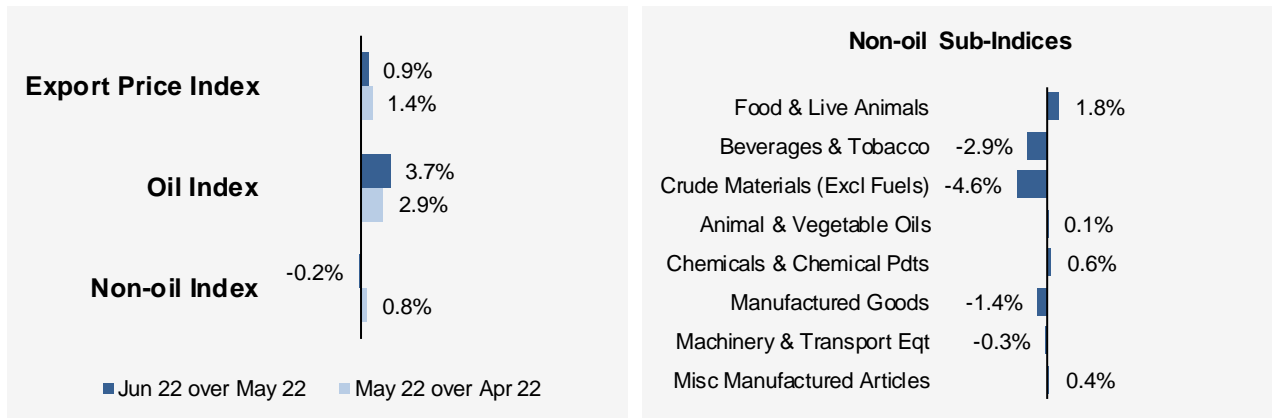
Export Price Index
0.9%
1.4%
Oil Index
3.7%
2.9%
Non-oil Index
-0.2%
0.8%
Jun 22 over May 22
May 22 over Apr 22

Non-oil Sub-Indices

Food & Live Animals 1.8%
Beverages & Tobacco -2.9%
Crude Materials (Excl Fuels) -4.6%
Animal & Vegetable Oils 0.1%
Chemicals & Chemical Pdts 0.6%
Manufactured Goods -1.4%
Machinery & Transport Eqt -0.3%
Misc Manufactured Articles 0.4%